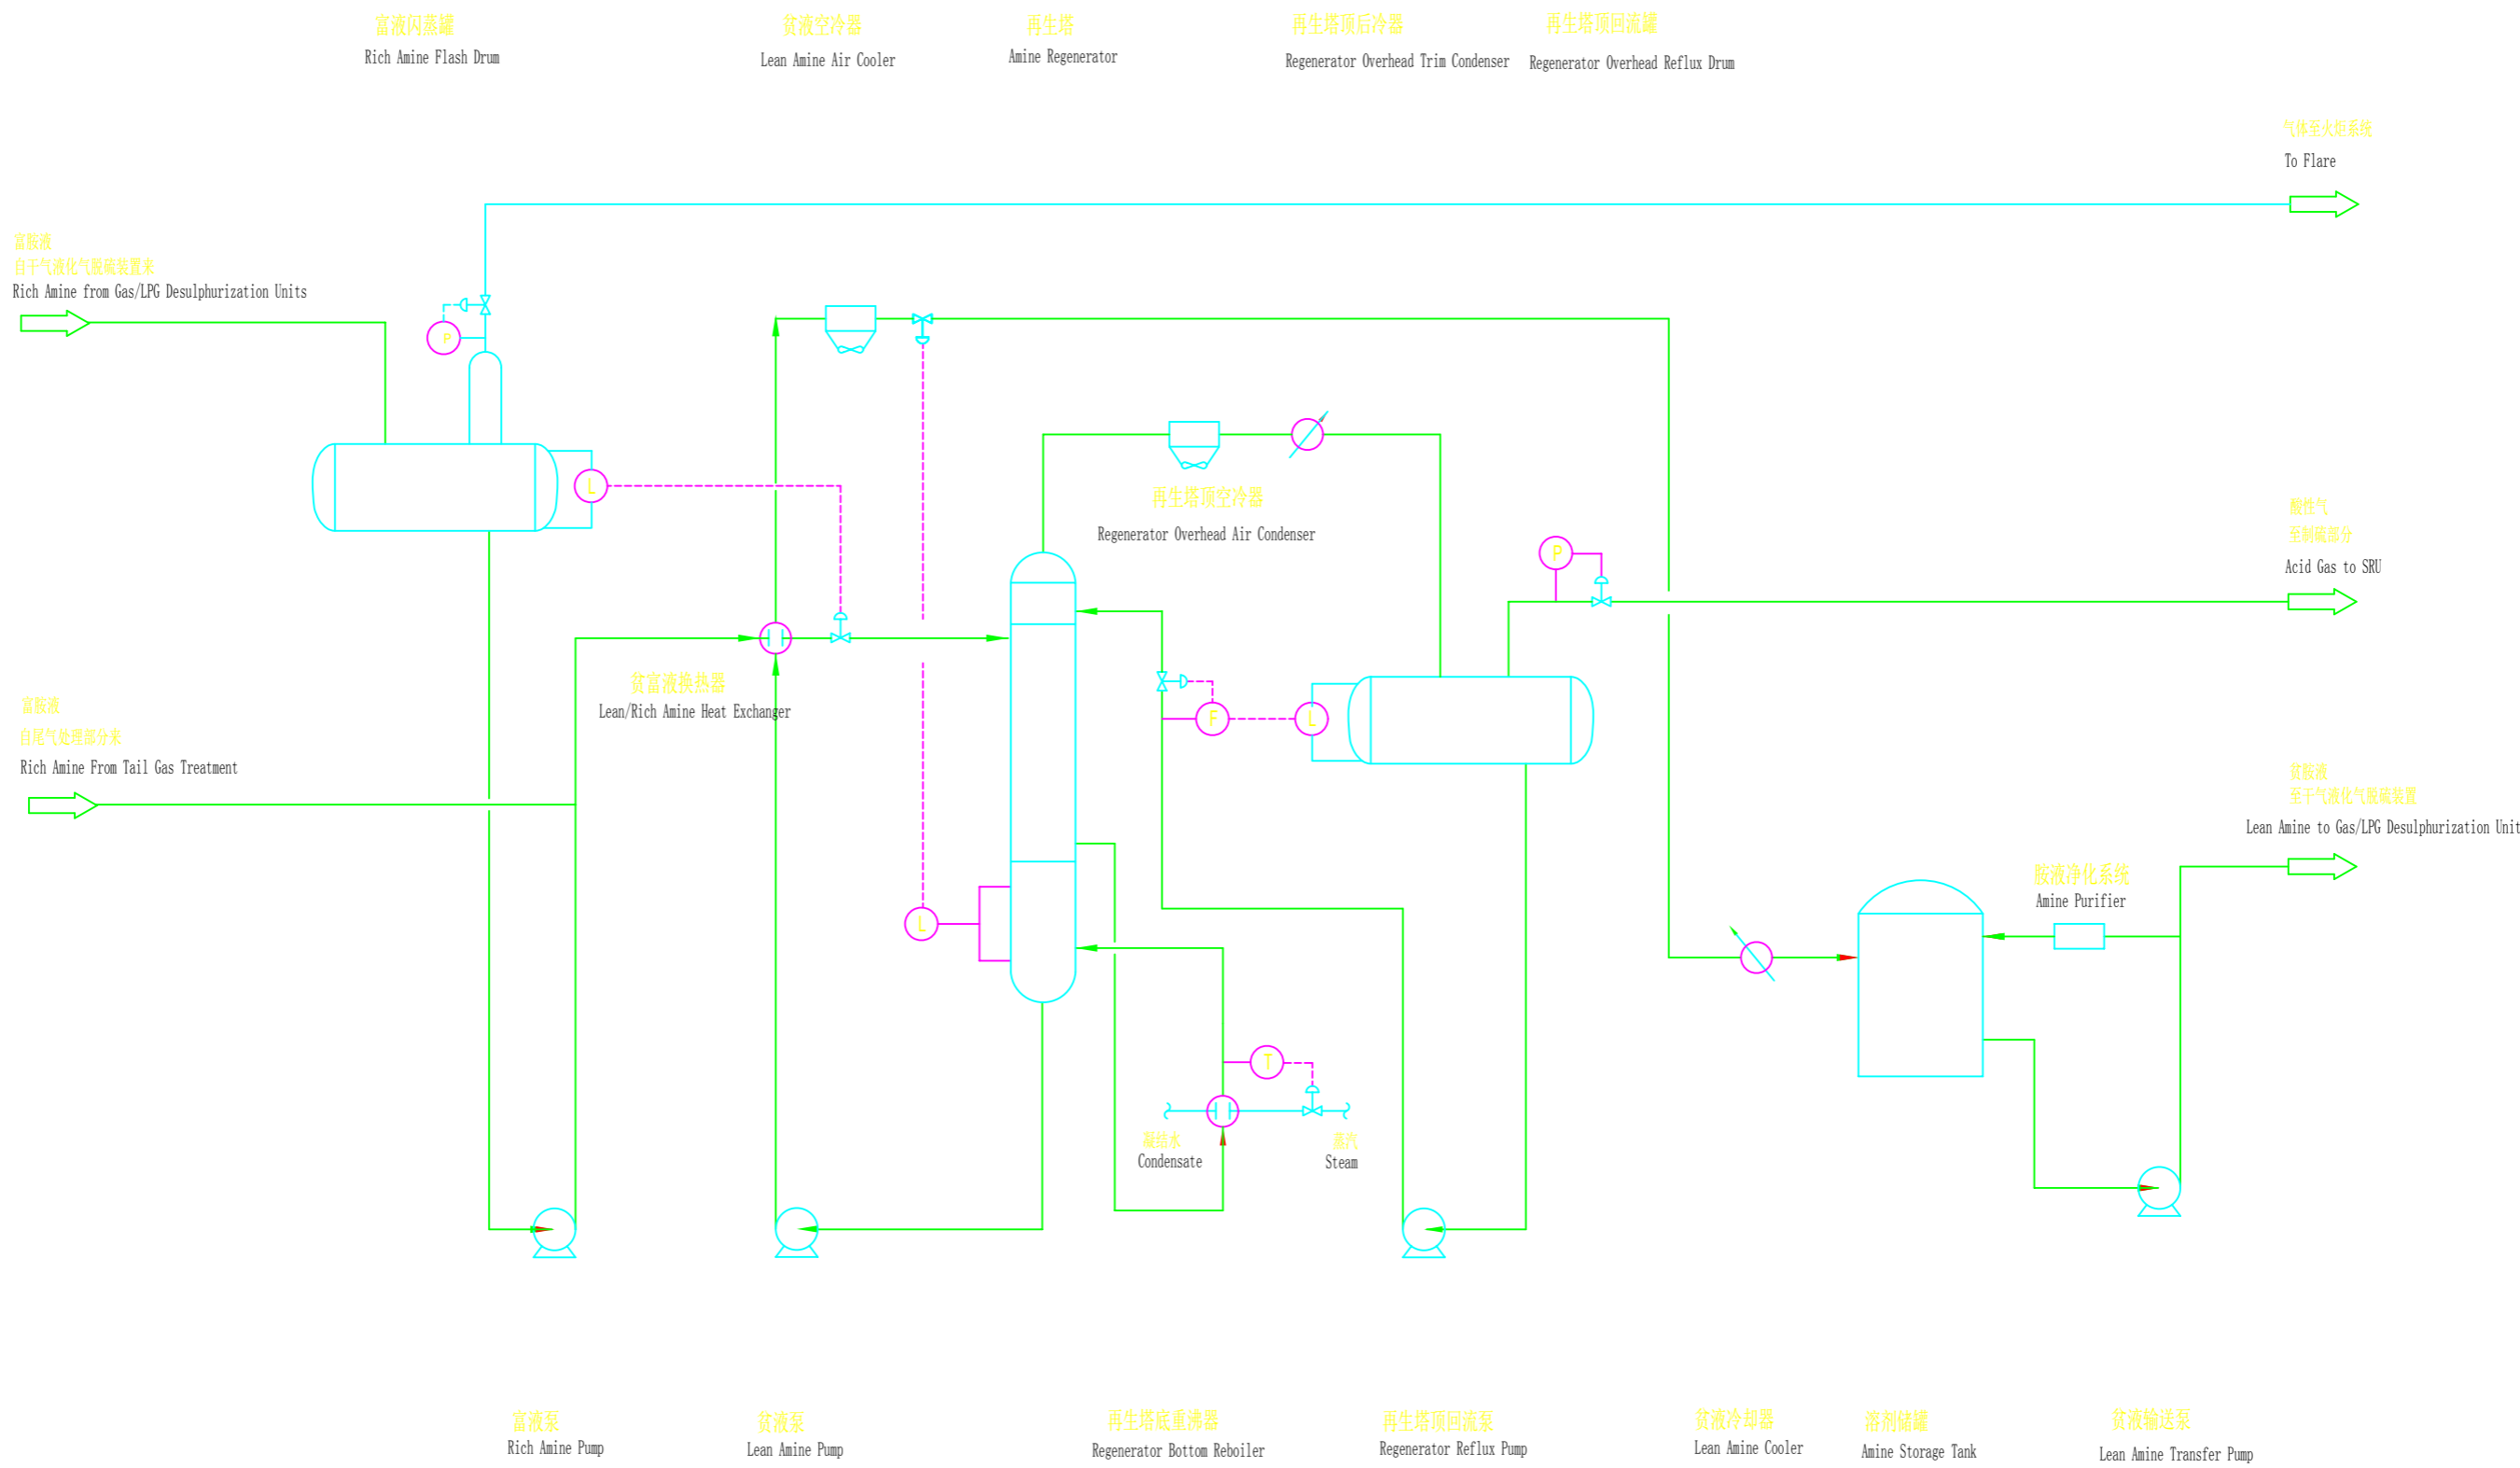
富液闪蒸罐
Rich Amine Flash Drum

贫液空冷器
Lean Amine Air Cooler

再生塔
Amine Regenerator

再生塔顶后冷器
Regenerator Overhead Trim Condenser

再生塔顶回流罐
Regenerator Overhead Reflux Drum

气体至火炬系统
To Flare

富胺液
自干气液化气脱硫装置来
Rich Amine from Gas/LPG Desulphurization Units

P

L

再生塔顶空冷器
Regenerator Overhead Air Condenser

P

酸性气
至制硫部分
Acid Gas to SRU

贫富液换热器
Lean/Rich Amine Heat Exchanger

F

L

富胺液
自尾气处理部分来
Rich Amine From Tail Gas Treatment

贫胺液
至干气液化气脱硫装置
Lean Amine to Gas/LPG Desulphurization Unit

胺液净化系统
Amine Purifier

L

T

凝结水
Condensate

蒸汽
Steam

富液泵
Rich Amine Pump

贫液泵
Lean Amine Pump

再生塔底重沸器
Regenerator Bottom Reboiler

再生塔顶回流泵
Regenerator Reflux Pump

贫液冷却器
Lean Amine Cooler

溶剂储罐
Amine Storage Tank

贫液输送泵
Lean Amine Transfer Pump